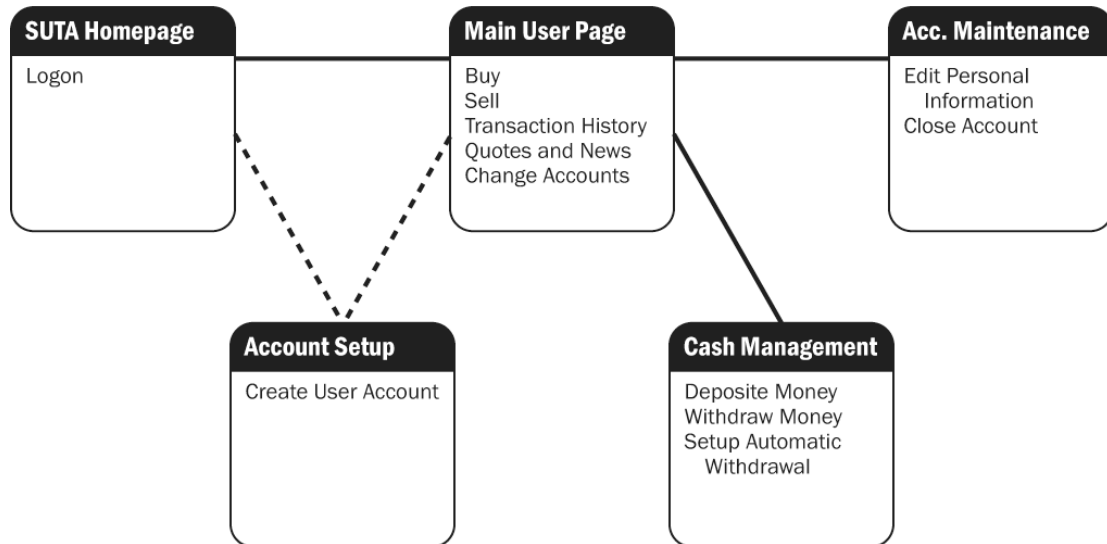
SUTA Homepage
Logon

Main User Page
Buy
Sell
Transaction History
Quotes and News
Change Accounts

Acc. Maintenance
Edit Personal Information
Close Account

Account Setup
Create User Account

Cash Management
Deposite Money
Withdraw Money
Setup Automatic Withdrawal